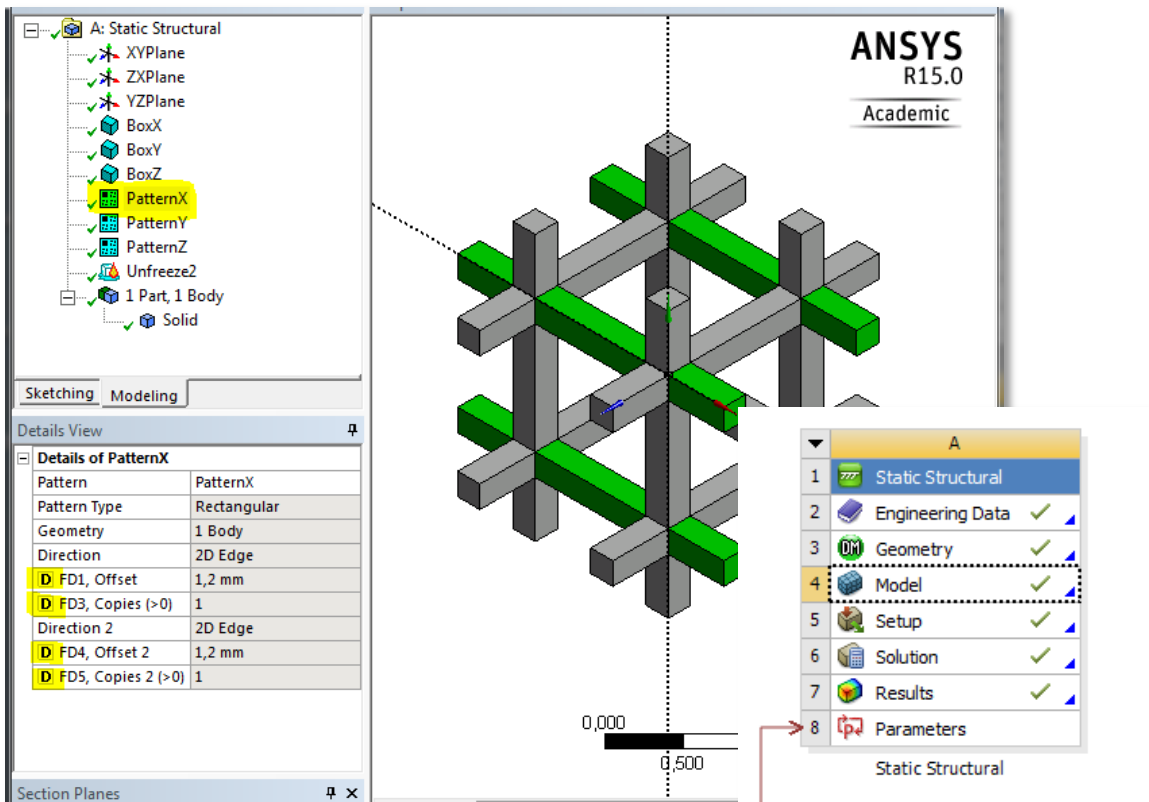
A: Static Structural
XYPlane
ZXPlane
YZPlane
BoxX
BoxY
BoxZ
PatternX
PatternY
PatternZ
Unfreeze2
1 Part, 1 Body
Solid

Sketching Modeling

Details View

| Details of PatternX | |
|---|---|
| Pattern | PatternX |
| Pattern Type | Rectangular |
| Geometry | 1 Body |
| Direction | 2D Edge |
| D FD1, Offset | 1,2 mm |
| D FD3, Copies (>0) | 1 |
| Direction 2 | 2D Edge |
| D FD4, Offset 2 | 1,2 mm |
| D FD5, Copies 2 (>0) | 1 |

Section Planes

ANSYS
R15.0
Academic

0,000
0,500

| | A |
|---|---|
| 1 | Static Structural |
| 2 | Engineering Data ✓ |
| 3 | DM Geometry ✓ |
| 4 | Model ✓ |
| 5 | Setup ✓ |
| 6 | Solution ✓ |
| 7 | Results ✓ |
| 8 | Parameters |

Static Structural